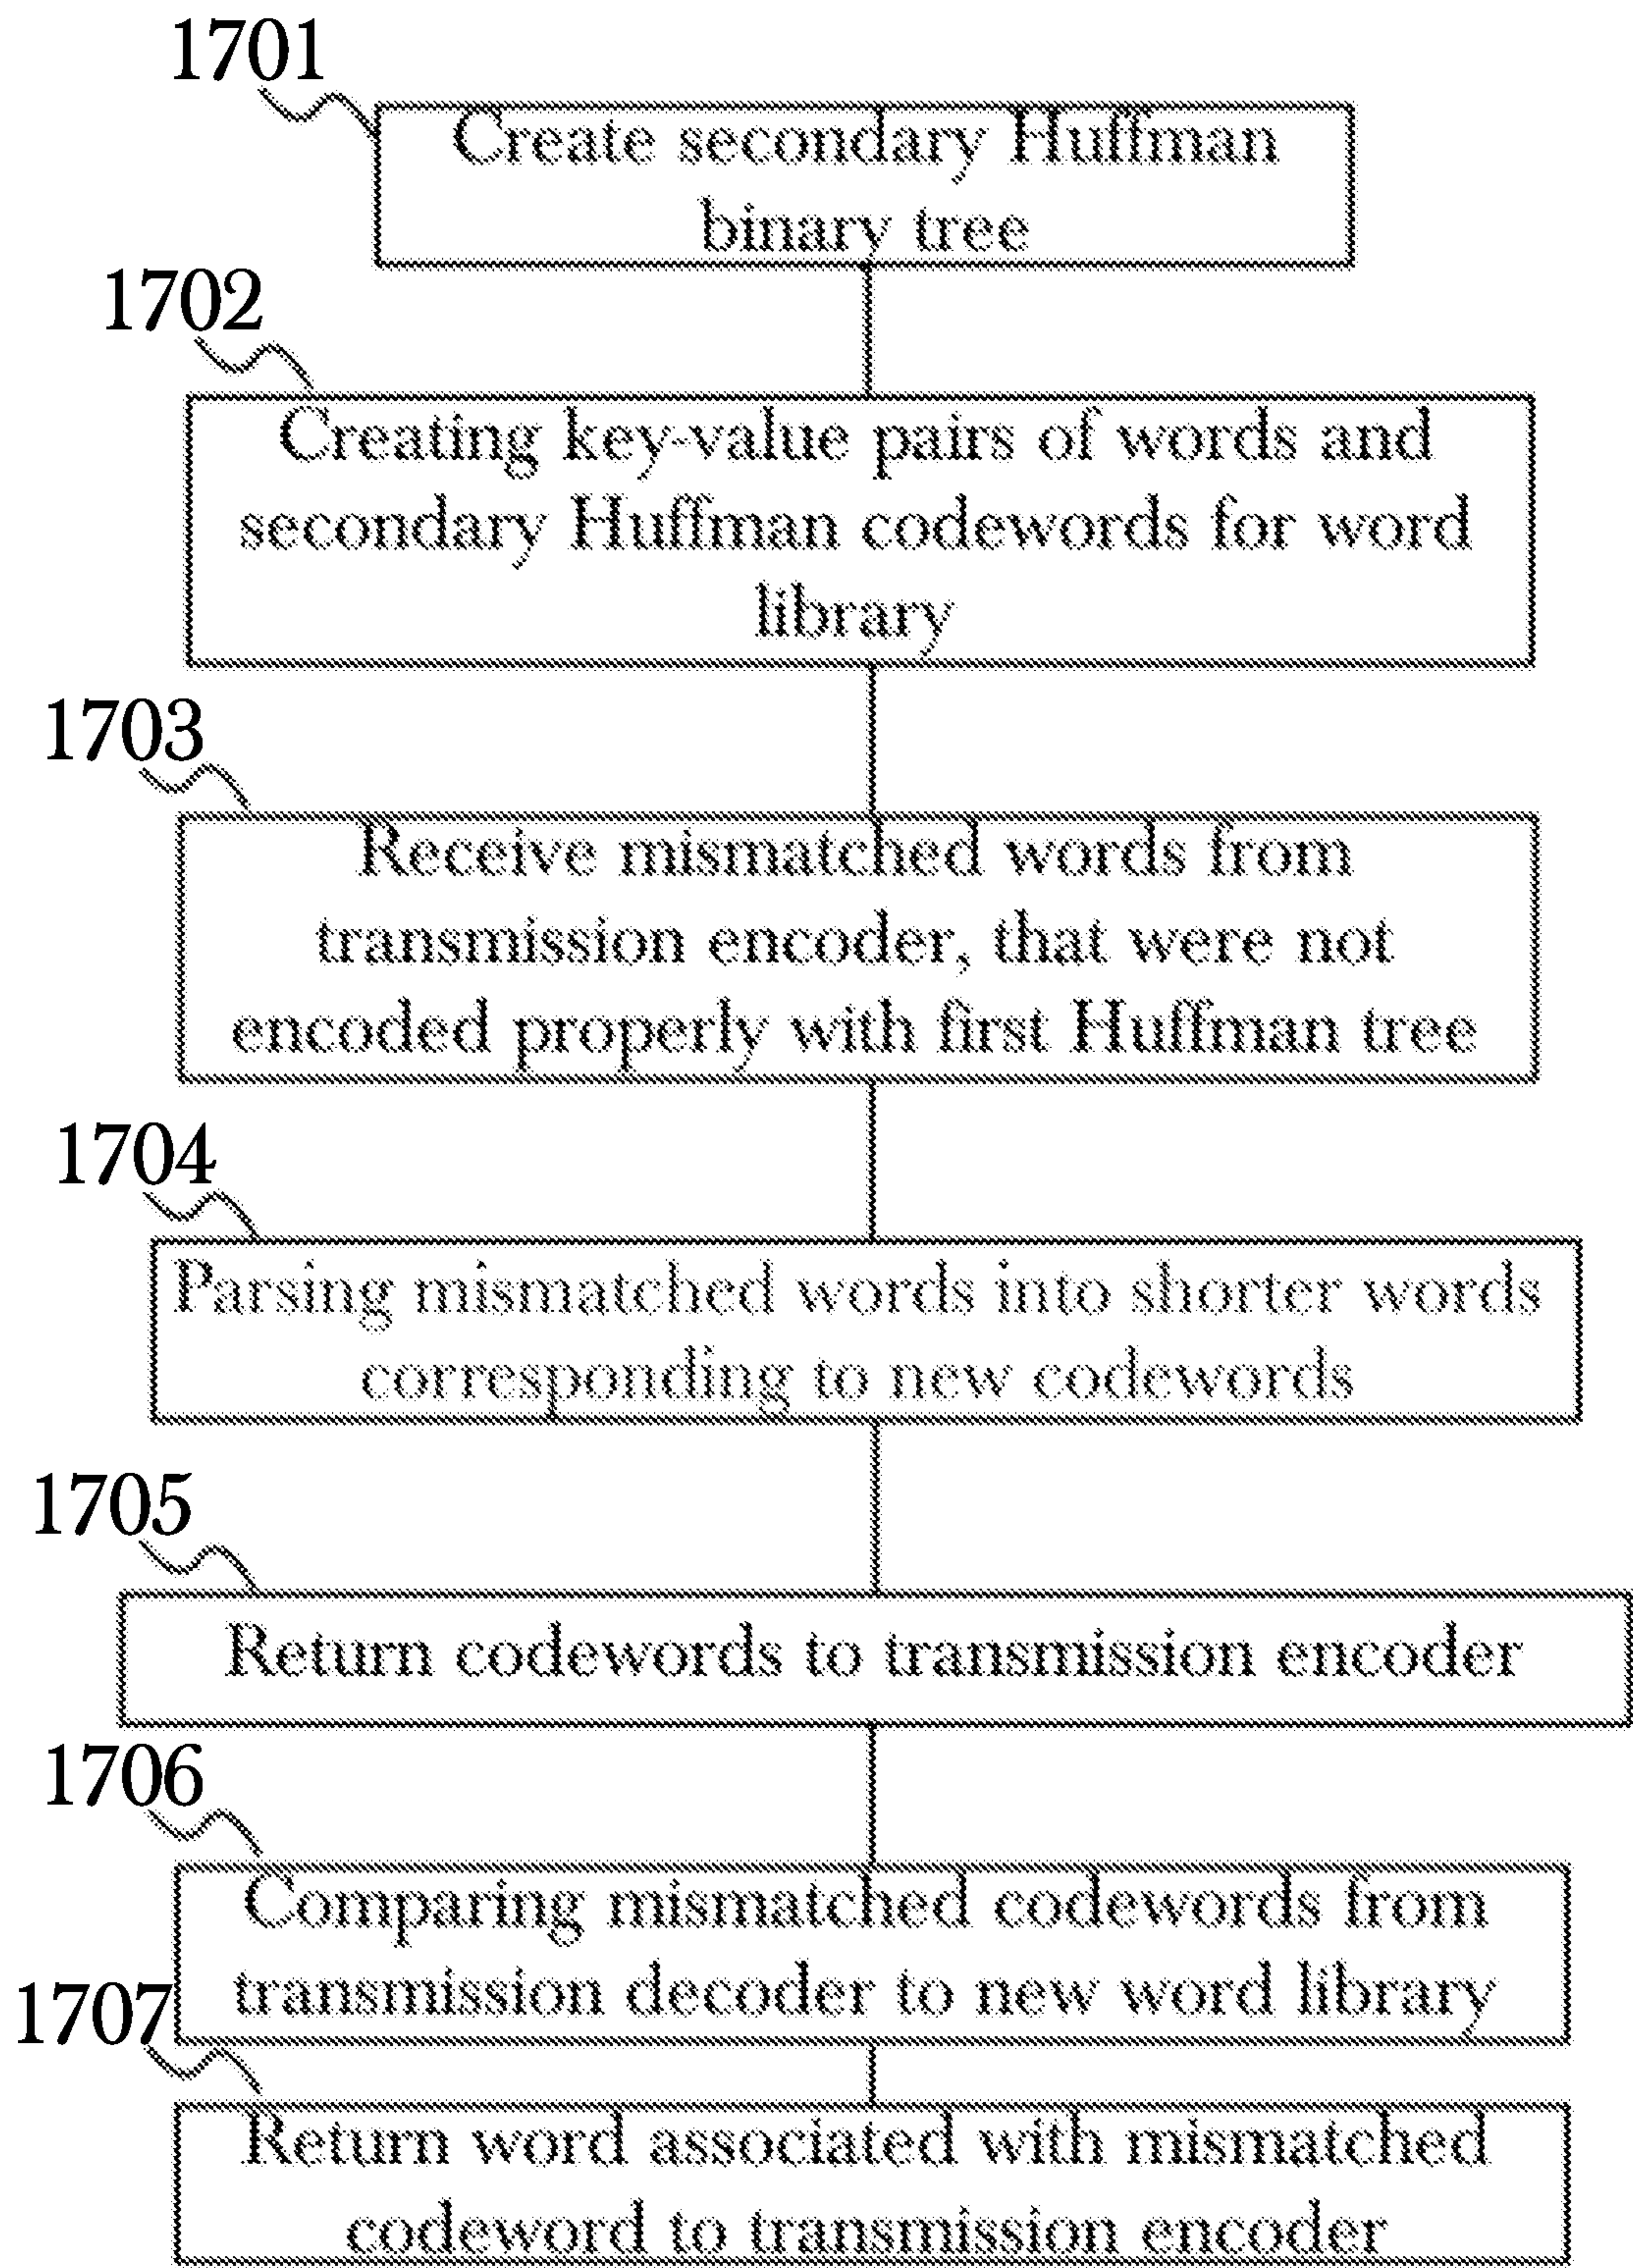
1701

Create secondary Huffman binary tree

1702

Creating key-value pairs of words and secondary Huffman codewords for word library

1703

Receive mismatched words from transmission encoder, that were not encoded properly with first Huffman tree

1704

Parsing mismatched words into shorter words corresponding to new codewords

1705

Return codewords to transmission encoder

1706

Comparing mismatched codewords from transmission decoder to new word library

1707

Return word associated with mismatched codeword to transmission encoder